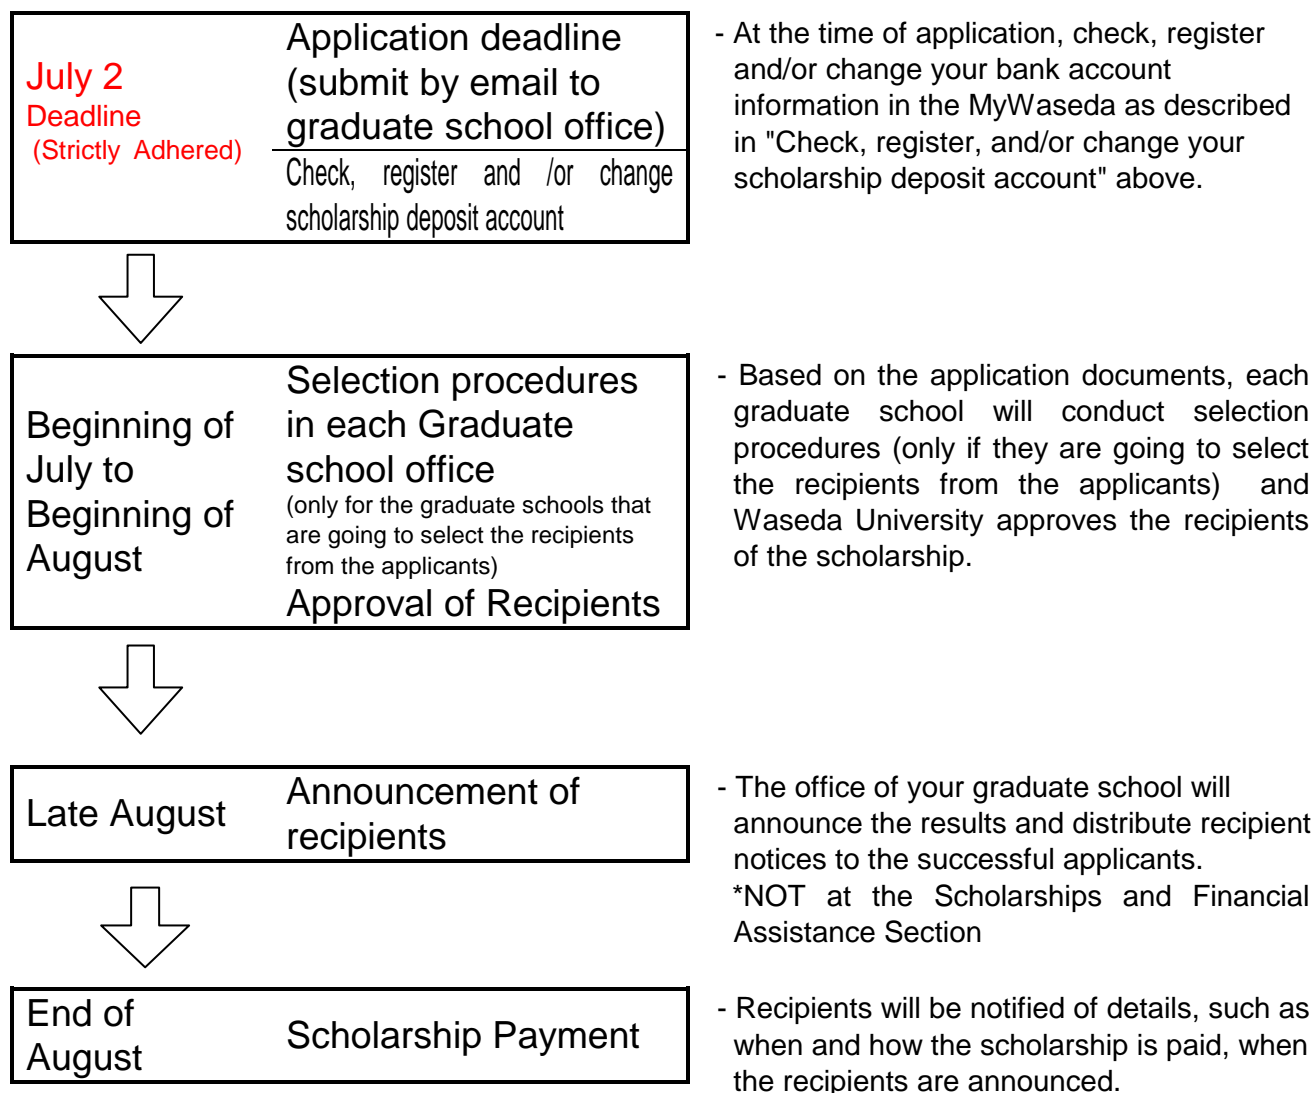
July 2
Deadline
(Strictly Adhered)

Application deadline (submit by email to graduate school office)

Check, register and /or change scholarship deposit account

- At the time of application, check, register and/or change your bank account information in the MyWaseda as described in "Check, register, and/or change your scholarship deposit account" above.

Beginning of July to Beginning of August

Selection procedures in each Graduate school office
(only for the graduate schools that are going to select the recipients from the applicants)
Approval of Recipients

- Based on the application documents, each graduate school will conduct selection procedures (only if they are going to select the recipients from the applicants) and Waseda University approves the recipients of the scholarship.

Late August

Announcement of recipients

- The office of your graduate school will announce the results and distribute recipient notices to the successful applicants.
*NOT at the Scholarships and Financial Assistance Section

End of August

Scholarship Payment

- Recipients will be notified of details, such as when and how the scholarship is paid, when the recipients are announced.